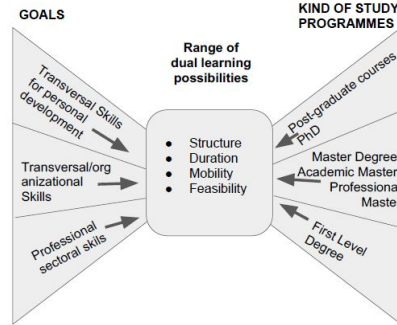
GOALS

KIND OF STUDY PROGRAMMES

Range of dual learning possibilities

Transversal Skills for personal development

Transversal/organizational Skills

Professional sectoral skills

- Structure
- Duration
- Mobility
- Feasibility

Post-graduate courses PhD

Master Degree Academic Master Professional Master

First Level Degree